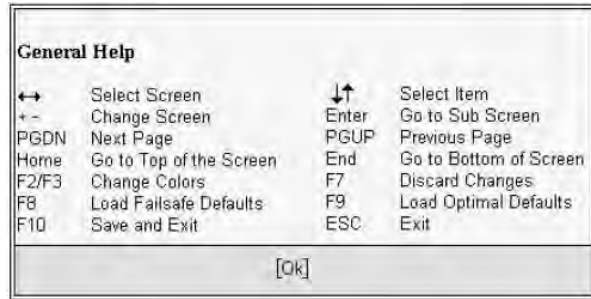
General Help

| | | | |
|---|---|---|---|
| $\leftrightarrow$ | Select Screen | $\downarrow\uparrow$ | Select Item |
| + - | Change Screen | Enter | Go to Sub Screen |
| PGDN | Next Page | PGUP | Previous Page |
| Home | Go to Top of the Screen | End | Go to Bottom of Screen |
| F2/F3 | Change Colors | F7 | Discard Changes |
| F8 | Load Failsafe Defaults | F9 | Load Optimal Defaults |
| F10 | Save and Exit | ESC | Exit |

[Ok]